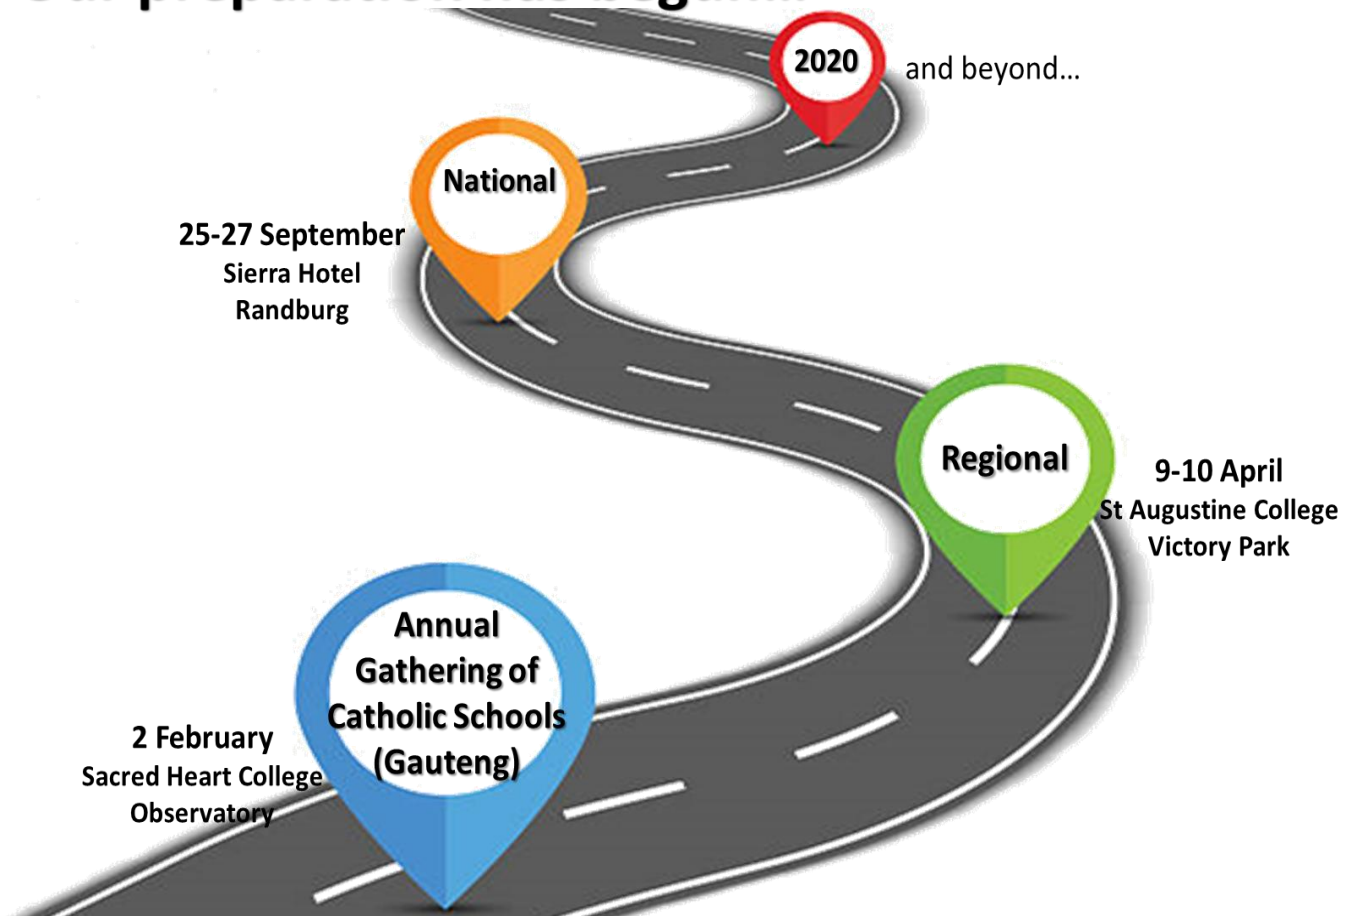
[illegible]

2020 and beyond...

National

25-27 September
Sierra Hotel
Randburg

Regional

9-10 April
St Augustine College
Victory Park

Annual Gathering of Catholic Schools (Gauteng)

2 February
Sacred Heart College
Observatory